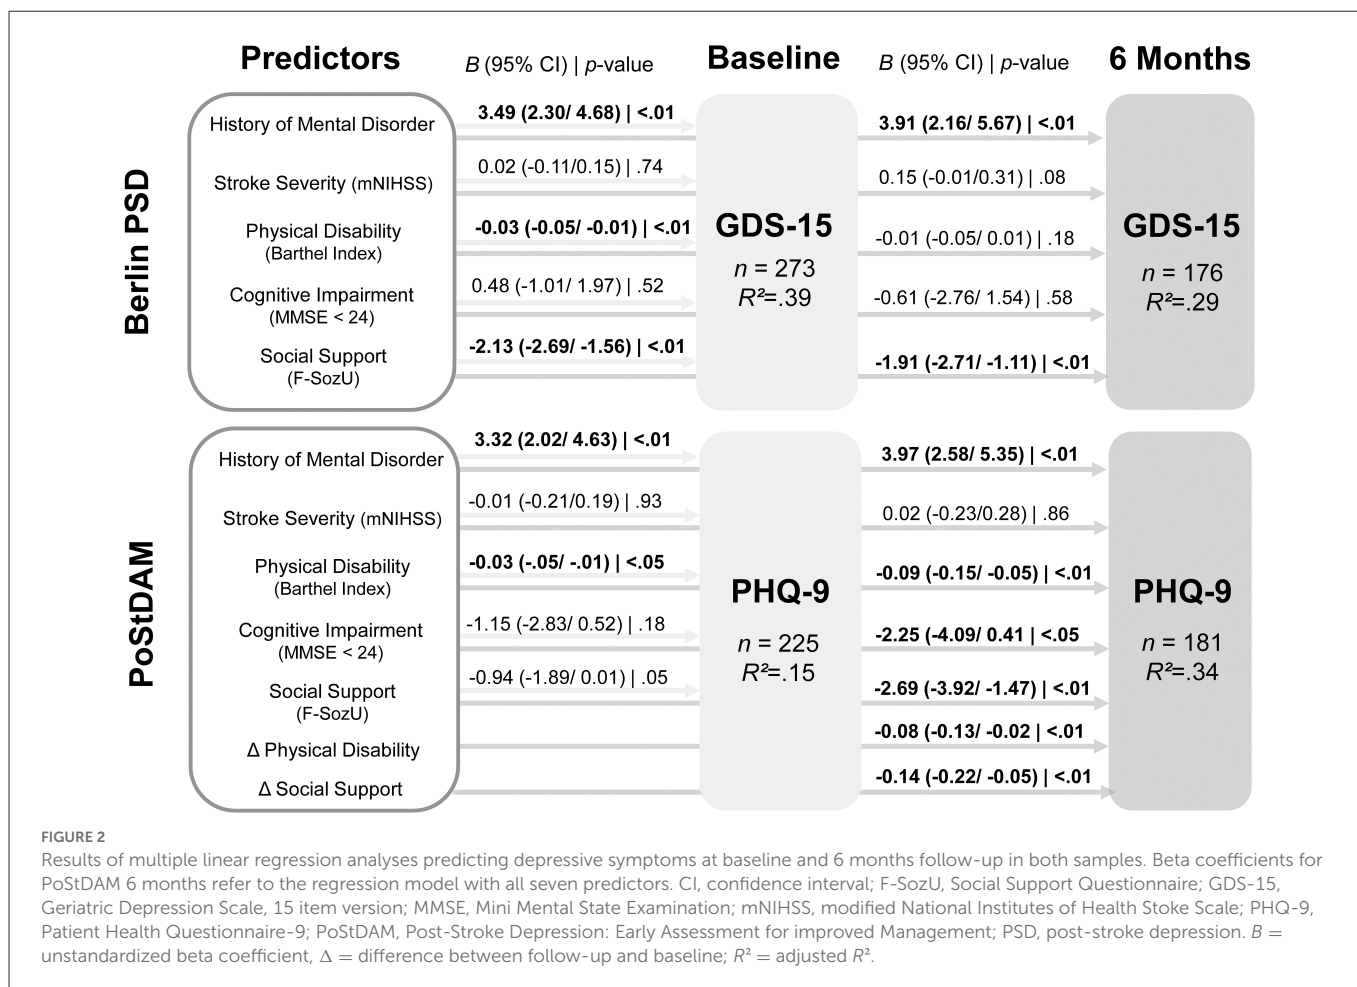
Predictors

B (95% CI) | p-value

Baseline

B (95% CI) | p-value

6 Months

Berlin PSD

History of Mental Disorder

Stroke Severity (mNIHSS)

Physical Disability (Barthel Index)

Cognitive Impairment (MMSE < 24)

Social Support (F-SozU)

3.49 (2.30/ 4.68) | <.01

0.02 (-0.11/0.15) | .74

-0.03 (-0.05/ -0.01) | <.01

0.48 (-1.01/ 1.97) | .52

-2.13 (-2.69/ -1.56) | <.01

GDS-15
n = 273
R²=.39

3.91 (2.16/ 5.67) | <.01

0.15 (-0.01/0.31) | .08

-0.01 (-0.05/ 0.01) | .18

-0.61 (-2.76/ 1.54) | .58

-1.91 (-2.71/ -1.11) | <.01

GDS-15
n = 176
R²=.29

PoStDAM

History of Mental Disorder

Stroke Severity (mNIHSS)

Physical Disability (Barthel Index)

Cognitive Impairment (MMSE < 24)

Social Support (F-SozU)

Δ Physical Disability

Δ Social Support

3.32 (2.02/ 4.63) | <.01

-0.01 (-0.21/0.19) | .93

-0.03 (-.05/ -.01) | <.05

-1.15 (-2.83/ 0.52) | .18

-0.94 (-1.89/ 0.01) | .05

PHQ-9
n = 225
R²=.15

3.97 (2.58/ 5.35) | <.01

0.02 (-0.23/0.28) | .86

-0.09 (-0.15/ -0.05) | <.01

-2.25 (-4.09/ 0.41 | <.05

-2.69 (-3.92/ -1.47) | <.01

-0.08 (-0.13/ -0.02 | <.01

-0.14 (-0.22/ -0.05) | <.01

PHQ-9
n = 181
R²=.34

FIGURE 2
Results of multiple linear regression analyses predicting depressive symptoms at baseline and 6 months follow-up in both samples. Beta coefficients for PoStDAM 6 months refer to the regression model with all seven predictors. CI, confidence interval; F-SozU, Social Support Questionnaire; GDS-15, Geriatric Depression Scale, 15 item version; MMSE, Mini Mental State Examination; mNIHSS, modified National Institutes of Health Stoke Scale; PHQ-9, Patient Health Questionnaire-9; PoStDAM, Post-Stroke Depression: Early Assessment for improved Management; PSD, post-stroke depression. B = unstandardized beta coefficient, Δ = difference between follow-up and baseline; R² = adjusted R².